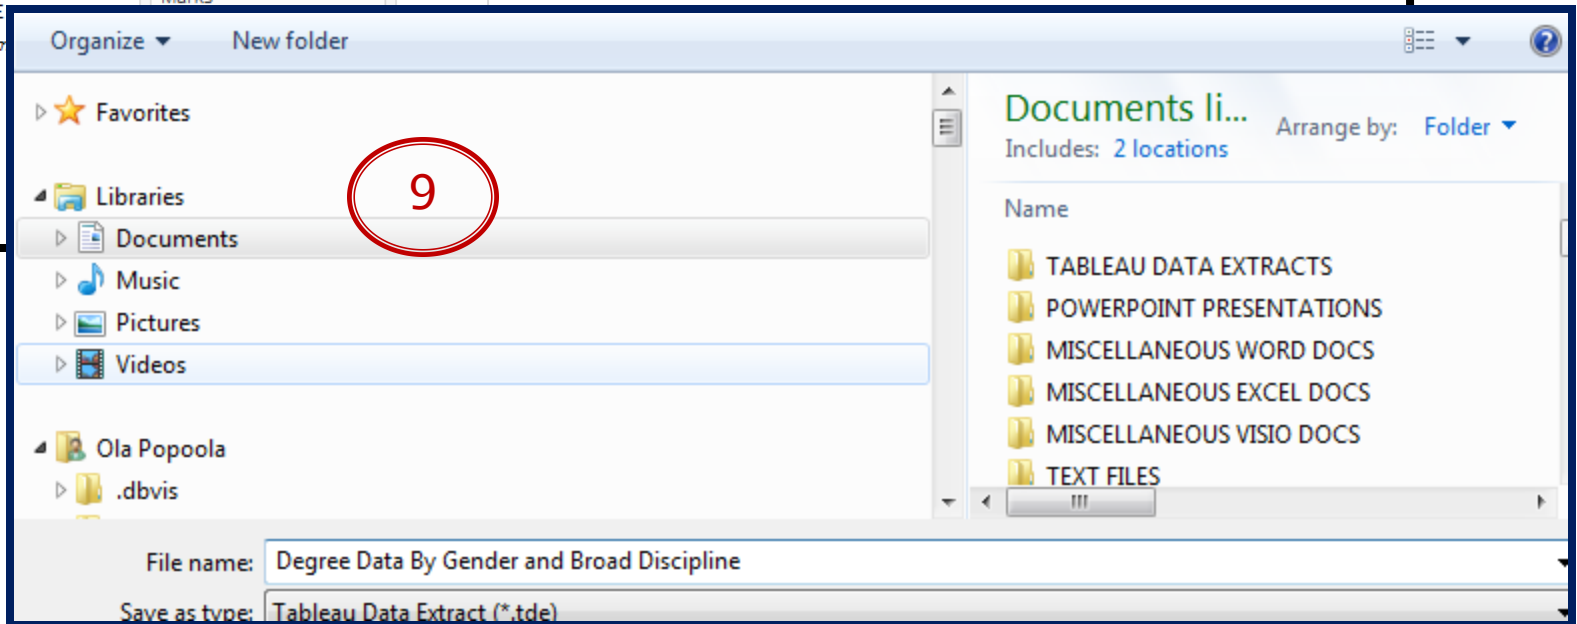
Organize ▾ New folder

Favorites

Libraries

9

Documents

Music

Pictures

Videos

Ola Popoola

.dbvis

Documents li...

Includes: 2 locations

Arrange by: Folder ▾

Name

TABLEAU DATA EXTRACTS

POWERPOINT PRESENTATIONS

MISCELLANEOUS WORD DOCS

MISCELLANEOUS EXCEL DOCS

MISCELLANEOUS VISIO DOCS

TEXT FILES

File name: Degree Data By Gender and Broad Discipline

Save as type: Tableau Data Extract (*.tde)